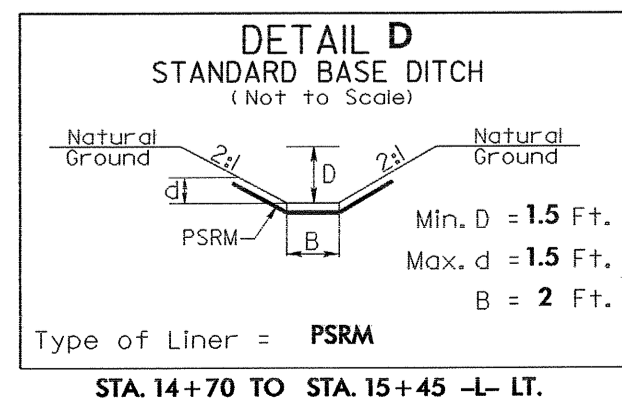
DETAIL D
STANDARD BASE DITCH
(Not to Scale)

Natural Ground

Natural Ground

2:1

2:1

D

d

PSRM

B

Min. D = 1.5 Ft.

Max. d = 1.5 Ft.

B = 2 Ft.

Type of Liner = PSRM

STA. 14+70 TO STA. 15+45 -L- LT.